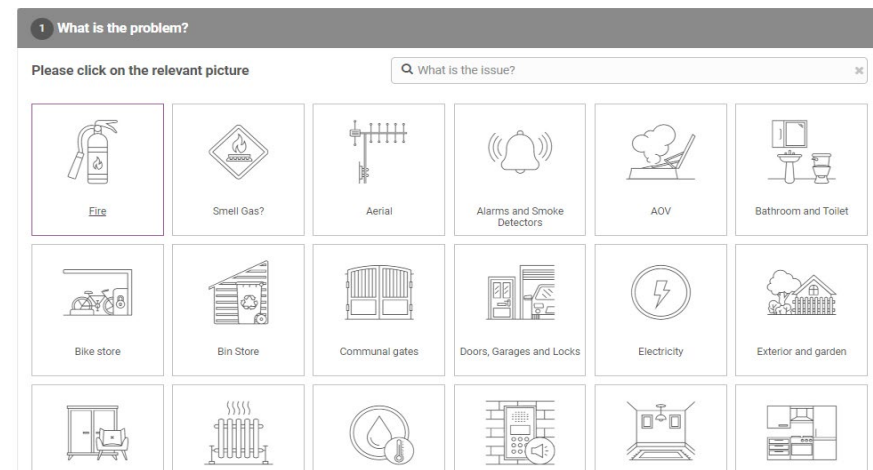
1 What is the problem?

Please click on the relevant picture

What is the issue?

×

Fire

Smell Gas?

Aerial

Alarms and Smoke Detectors

AOV

Bathroom and Toilet

Bike store

Bin Store

Communal gates

Doors, Garages and Locks

Electricity

Exterior and garden